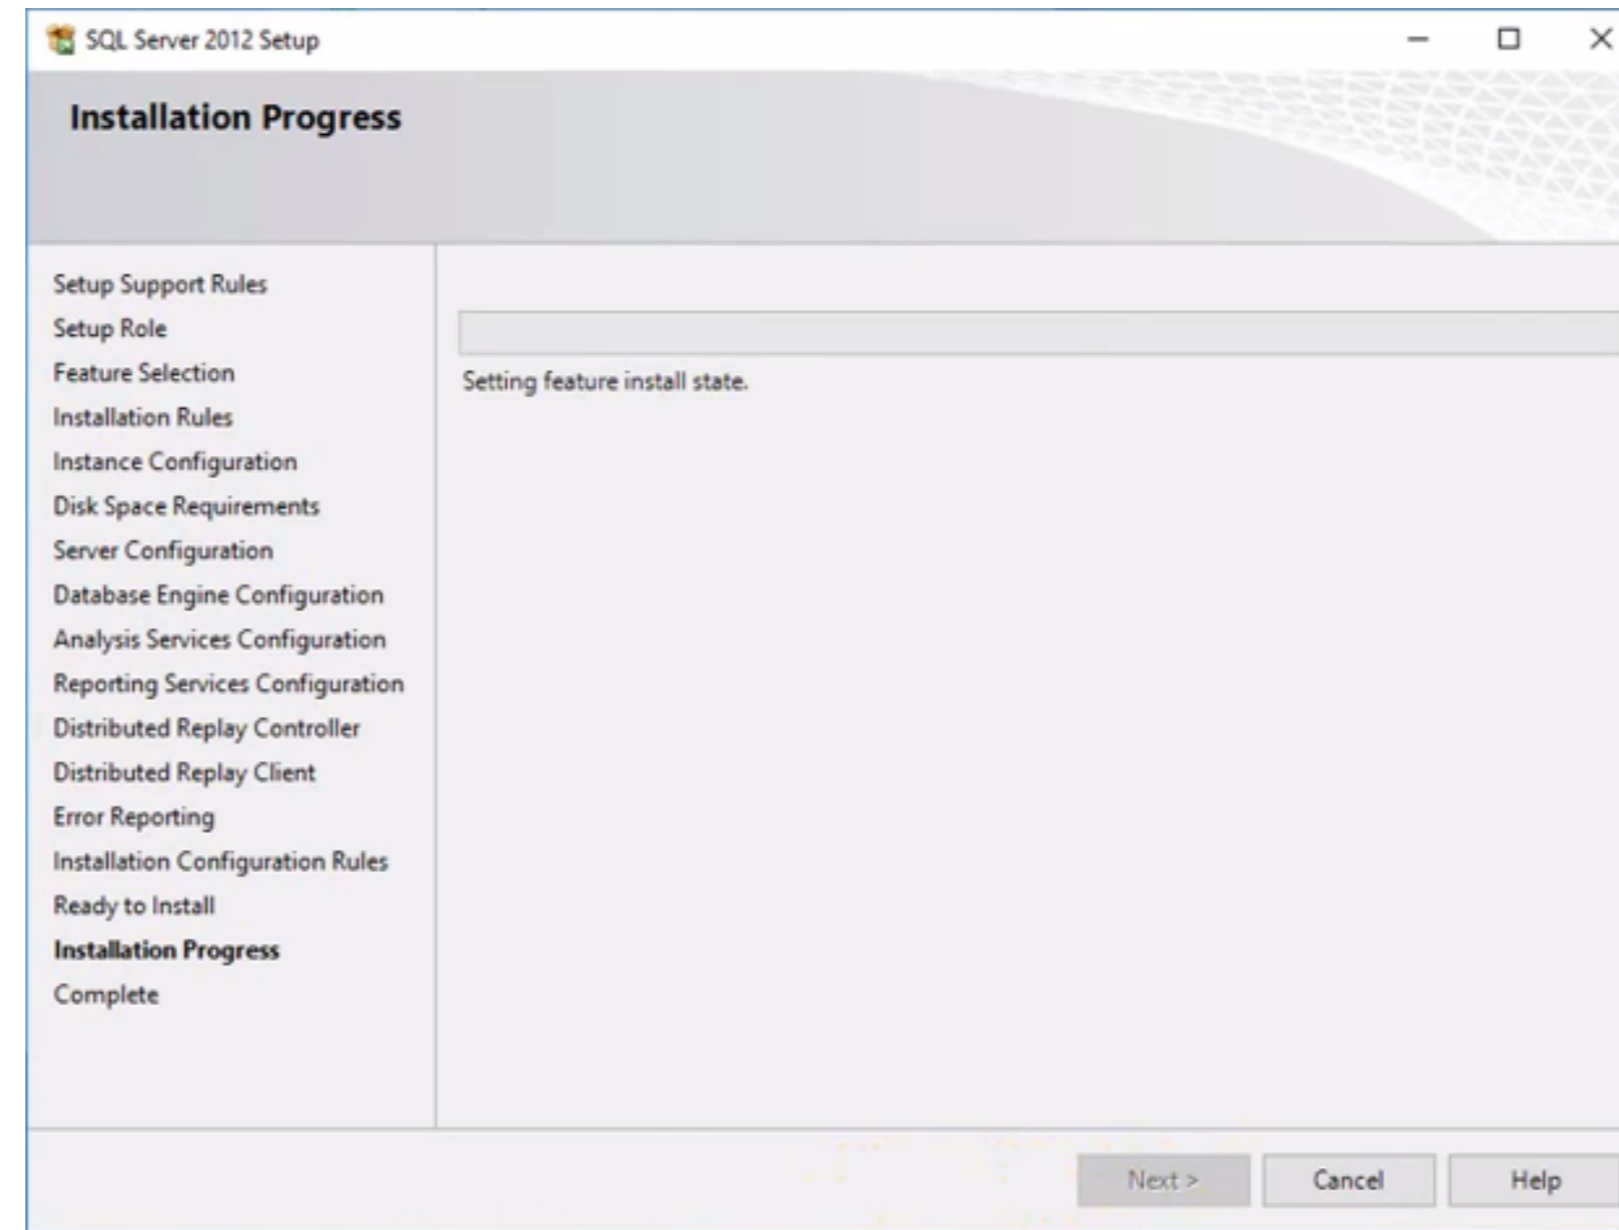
SQL Server 2012 Setup

Installation Progress

Setup Support Rules
Setup Role
Feature Selection
Installation Rules
Instance Configuration
Disk Space Requirements
Server Configuration
Database Engine Configuration
Analysis Services Configuration
Reporting Services Configuration
Distributed Replay Controller
Distributed Replay Client
Error Reporting
Installation Configuration Rules
Ready to Install
Installation Progress
Complete

Setting feature install state.

Next >
Cancel
Help